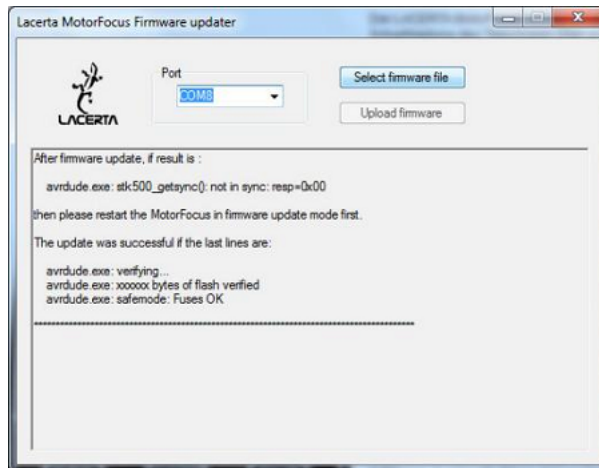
Lacerta MotorFocus Firmware updater

LACERTA

Port

COM8

Select firmware file

Upload firmware

After firmware update, if result is :

avrdude.exe: stk500_getsync(): not in sync: resp=0x00

then please restart the MotorFocus in firmware update mode first.

The update was successful if the last lines are:

avrdude.exe: verifying...
avrdude.exe: xxxxxx bytes of flash verified
avrdude.exe: safemode: Fuses OK

************************************************************************************************